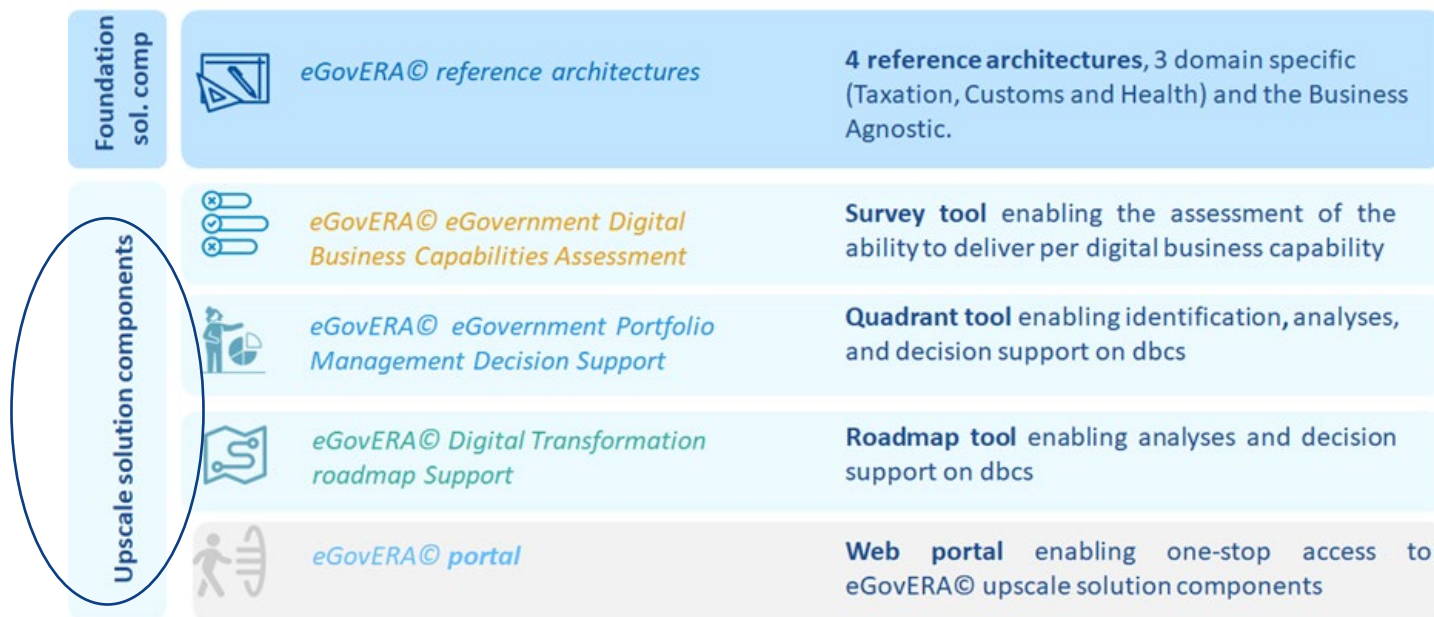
Foundation sol. comp

eGovERA© reference architectures

**4 reference architectures**, 3 domain specific (Taxation, Customs and Health) and the Business Agnostic.

Upscale solution components

eGovERA© eGovernment Digital Business Capabilities Assessment

**Survey tool** enabling the assessment of the ability to deliver per digital business capability

eGovERA© eGovernment Portfolio Management Decision Support

**Quadrant tool** enabling identification, analyses, and decision support on dbcs

eGovERA© Digital Transformation roadmap Support

**Roadmap tool** enabling analyses and decision support on dbcs

eGovERA© portal

**Web portal** enabling one-stop access to eGovERA© upscale solution components